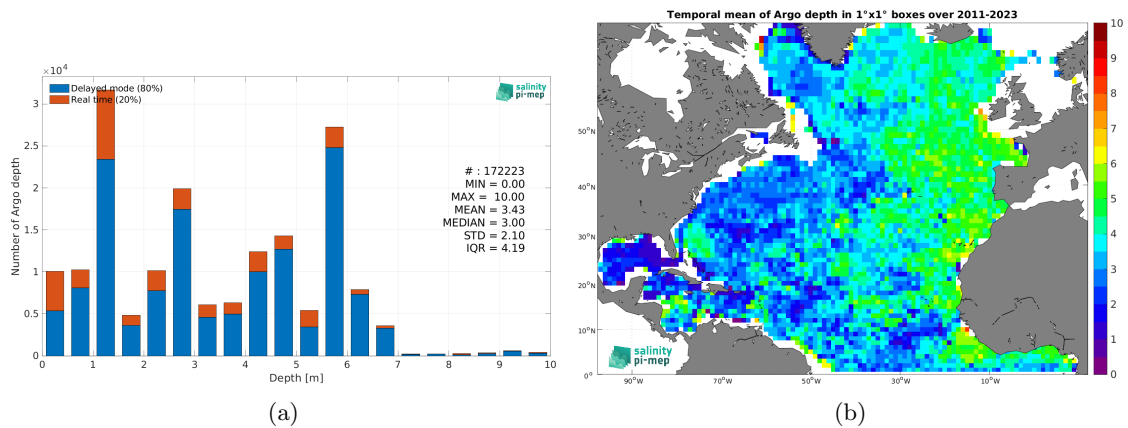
$\times 10^4$

Delayed mode (80%)
Real time (20%)

salinity pi-mep

3
2.5
2
1.5
1
0.5
0

Number of Argo depth

# : 172223
MIN = 0.00
MAX = 10.00
MEAN = 3.43
MEDIAN = 3.00
STD = 2.10
IQR = 4.19

0 1 2 3 4 5 6 7 8 9 10
Depth [m]

(a)

Temporal mean of Argo depth in 1°x1° boxes over 2011-2023

50°N
40°N
30°N
20°N
10°N
0°

90°W 70°W 50°W 30°W 10°W

salinity pi-mep

10
9
8
7
6
5
4
3
2
1
0

(b)